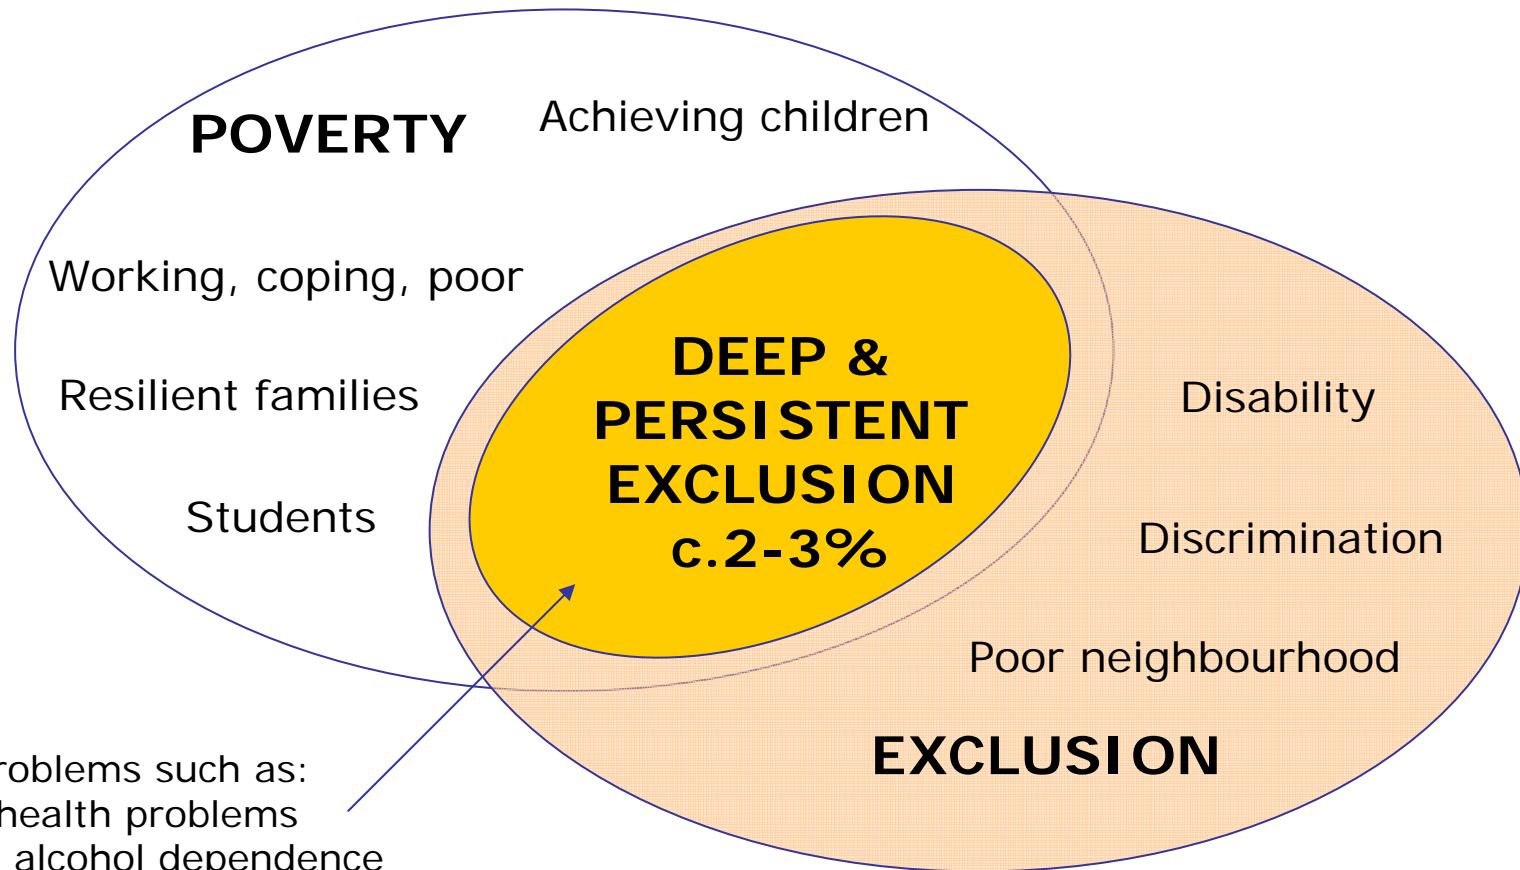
POVERTY

Achieving children

Working, coping, poor

Resilient families

Students

DEEP & PERSISTENT EXCLUSION c.2-3%

Disability

Discrimination

Poor neighbourhood

EXCLUSION

roblems such as:
health problems
alcohol dependence